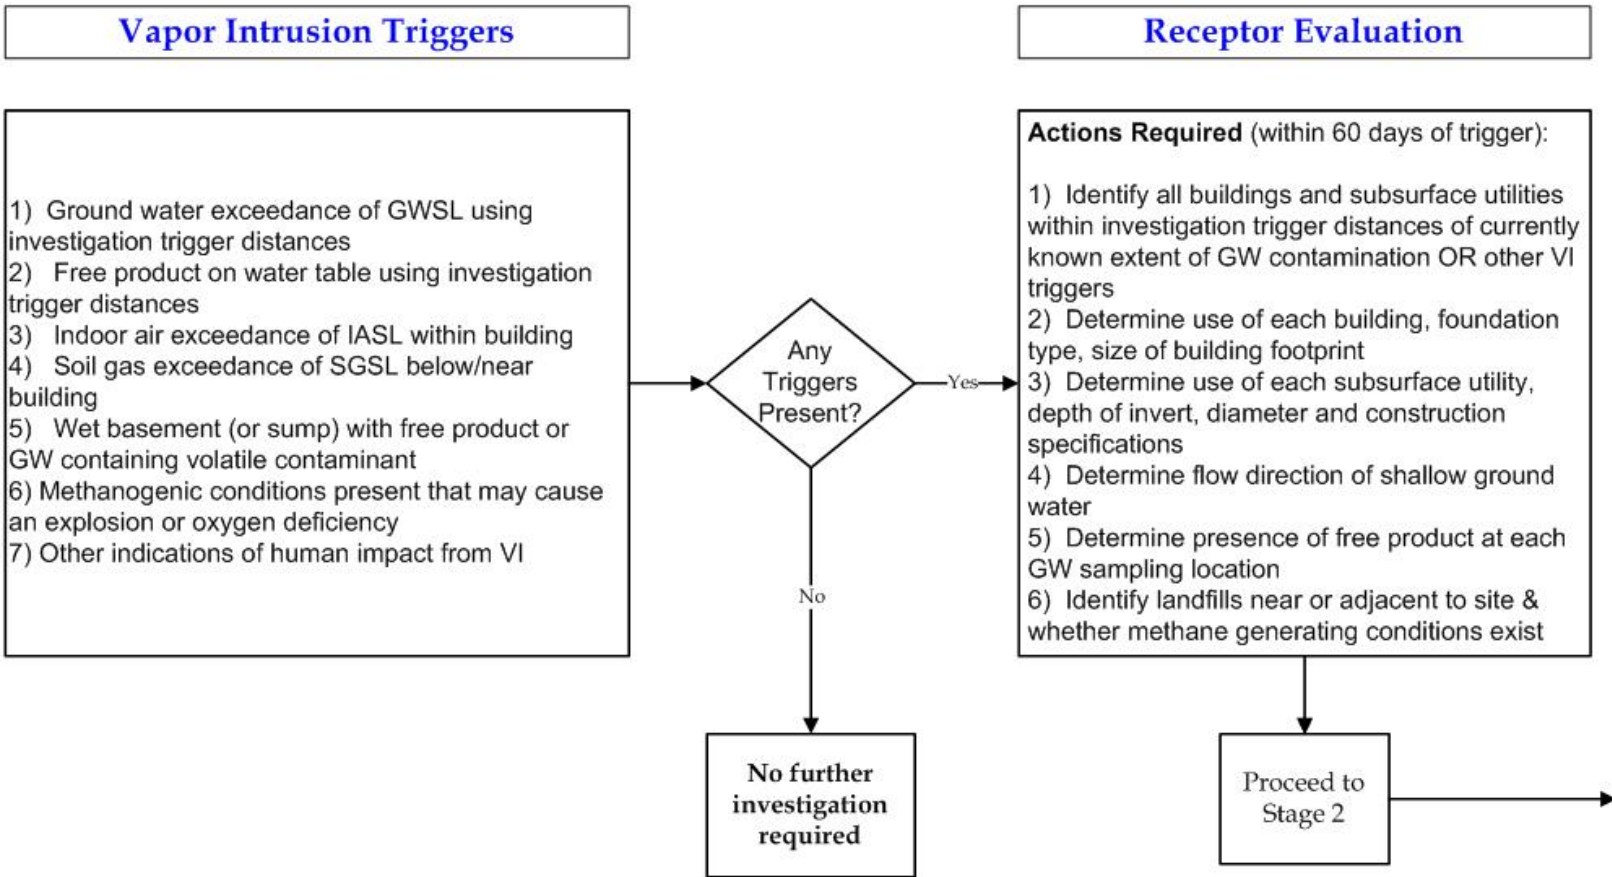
Vapor Intrusion Triggers

Receptor Evaluation

1) Ground water exceedance of GWSL using investigation trigger distances
2) Free product on water table using investigation trigger distances
3) Indoor air exceedance of IASL within building
4) Soil gas exceedance of SGSL below/near building
5) Wet basement (or sump) with free product or GW containing volatile contaminant
6) Methanogenic conditions present that may cause an explosion or oxygen deficiency
7) Other indications of human impact from VI

Any Triggers Present?

Yes

No

Actions Required (within 60 days of trigger):

1) Identify all buildings and subsurface utilities within investigation trigger distances of currently known extent of GW contamination OR other VI triggers
2) Determine use of each building, foundation type, size of building footprint
3) Determine use of each subsurface utility, depth of invert, diameter and construction specifications
4) Determine flow direction of shallow ground water
5) Determine presence of free product at each GW sampling location
6) Identify landfills near or adjacent to site & whether methane generating conditions exist

No further investigation required

Proceed to Stage 2